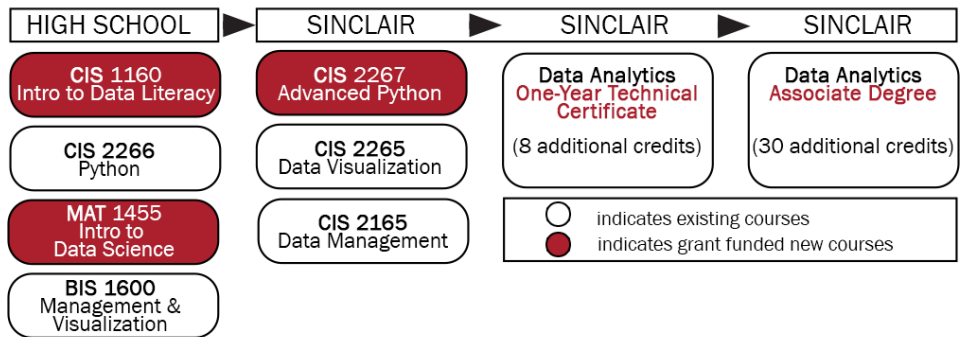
HIGH SCHOOL

CIS 1160
Intro to Data Literacy

CIS 2266
Python

MAT 1455
Intro to Data Science

BIS 1600
Management & Visualization

SINCLAIR

CIS 2267
Advanced Python

CIS 2265
Data Visualization

CIS 2165
Data Management

SINCLAIR

Data Analytics
One-Year Technical Certificate

(8 additional credits)

SINCLAIR

Data Analytics
Associate Degree

(30 additional credits)

indicates existing courses
indicates grant funded new courses